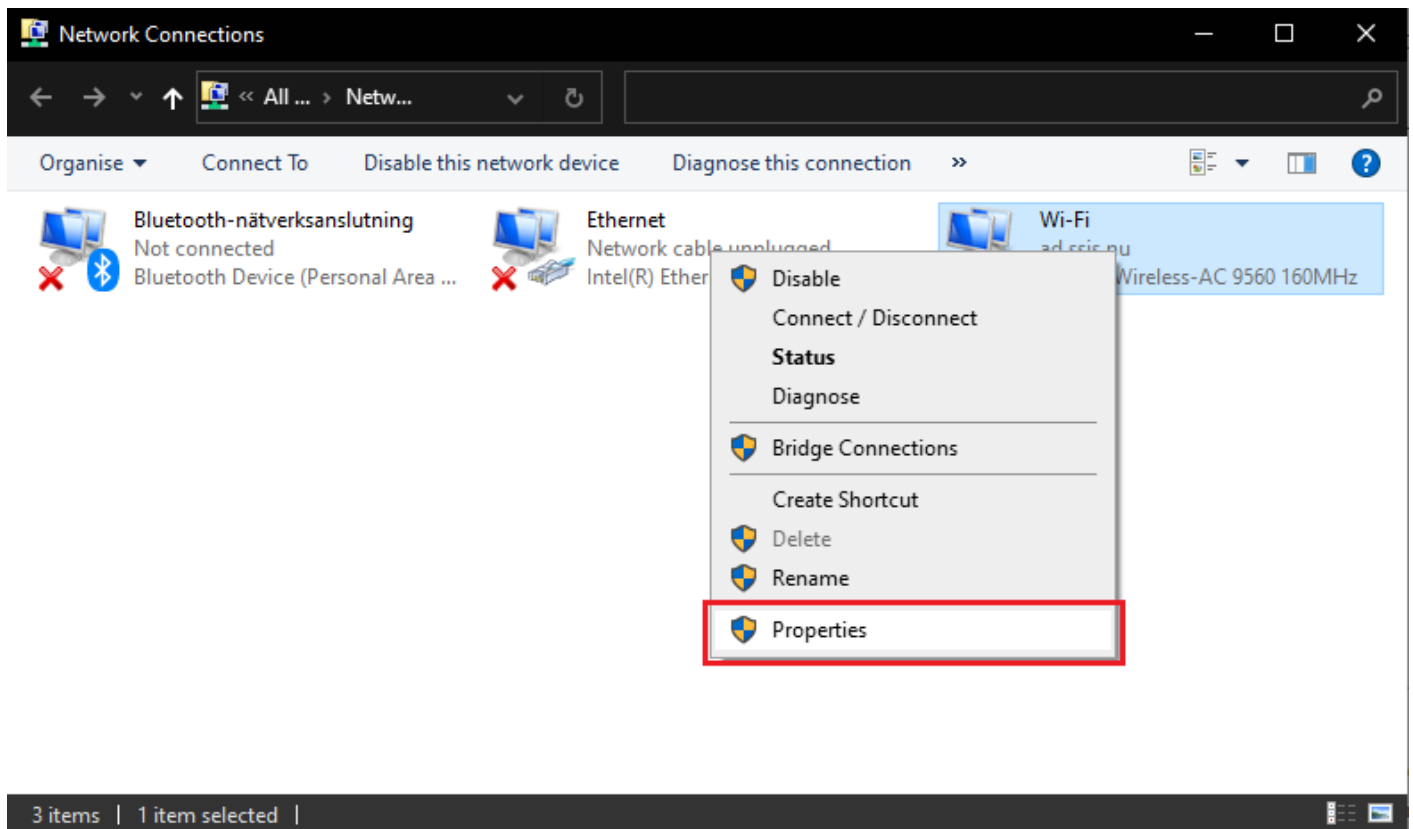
Network Connections

« All ... › Netw...

Organise ▾ Connect To Disable this network device Diagnose this connection »

Bluetooth-nätverksanslutning
Not connected
Bluetooth Device (Personal Area ...

Ethernet
Network cable unplugged
Intel(R) Ether

Wi-Fi
ad.ssis.nu
Wireless-AC 9560 160MHz

Disable
Connect / Disconnect
Status
Diagnose
Bridge Connections
Create Shortcut
Delete
Rename
Properties

3 items | 1 item selected |